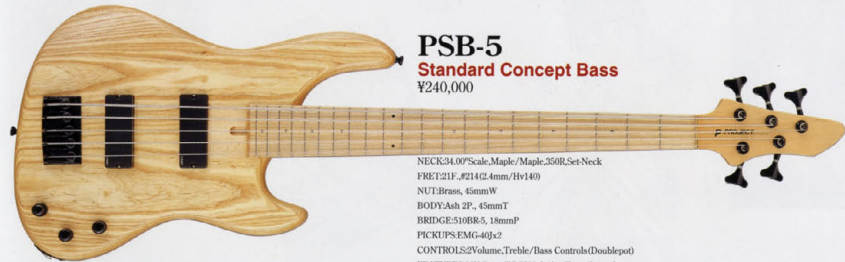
PSB-5
Standard Concept Bass
¥240,000

NECK:34.00"Scale,Maple/Maple,350R,Set-Neck
FRET:21F.,#214(2.4mm/Hv140)
NUT:Brass, 45mmW
BODY:Ash 2P., 45mmT
BRIDGE:510BR-5, 18mmP
PICKUPS:EMG-40Jx2
CONTROLS:2Volume,Treble/Bass Controls(Doublepot)